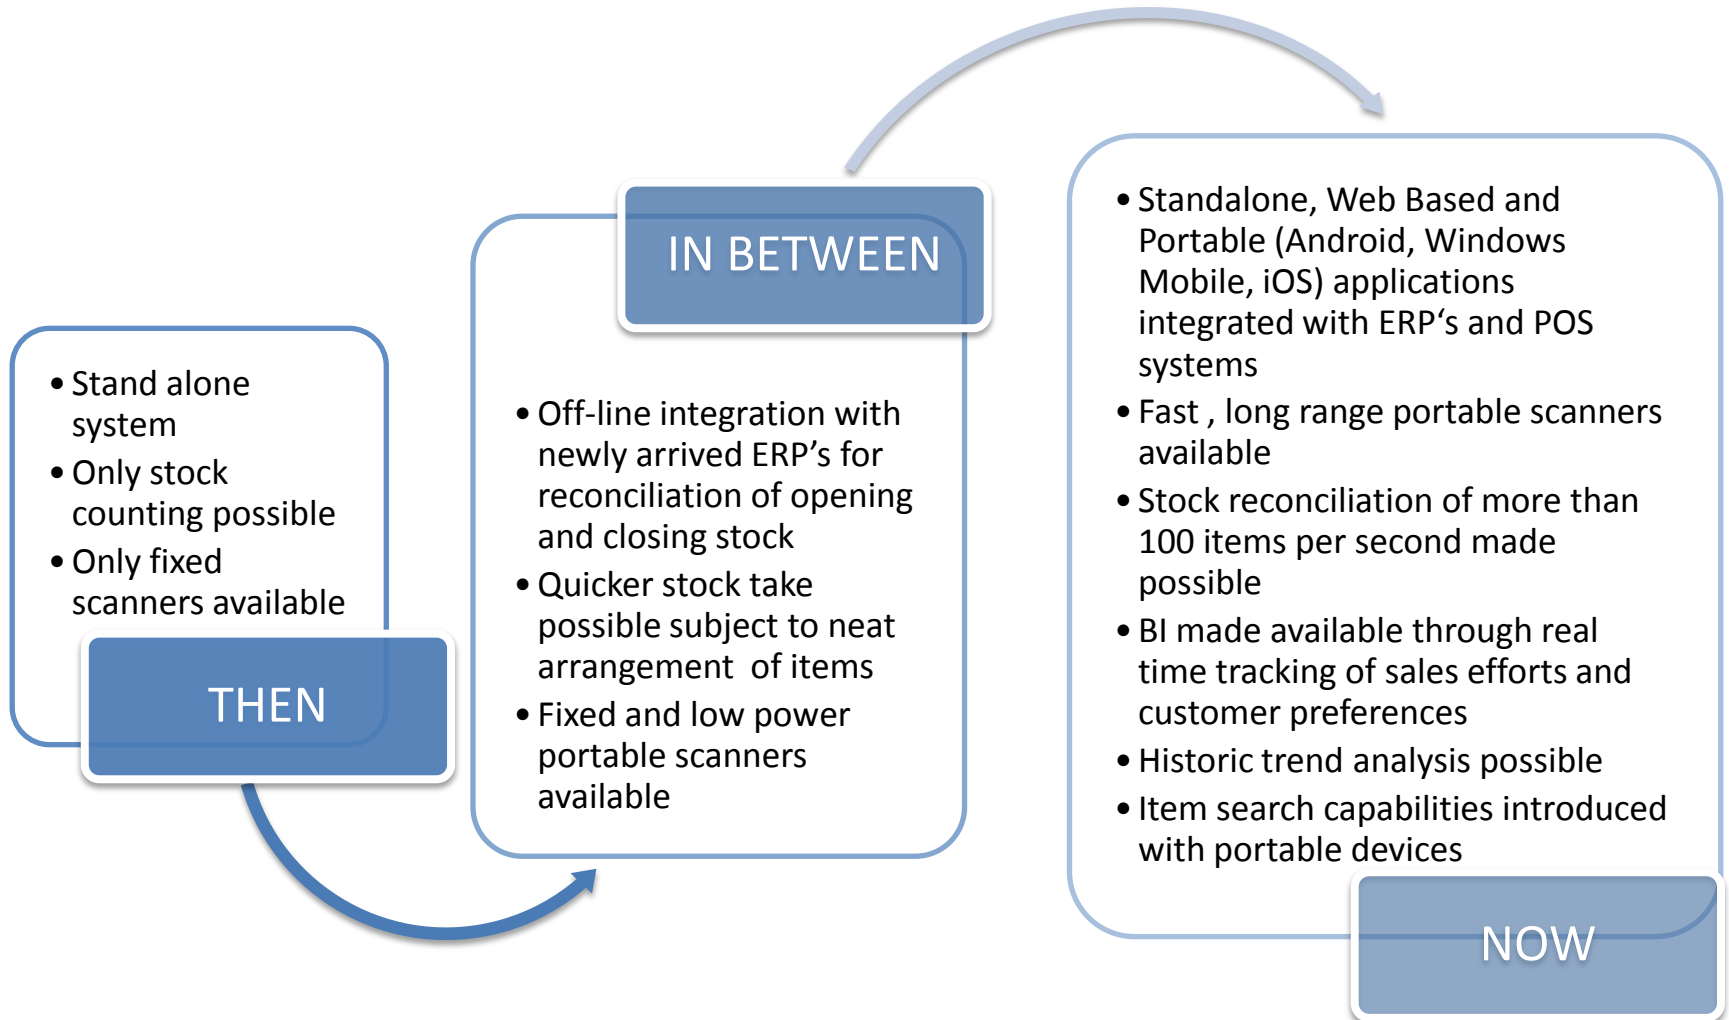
- Stand alone system
- Only stock counting possible
- Only fixed scanners available

THEN

IN BETWEEN

- Off-line integration with newly arrived ERP’s for reconciliation of opening and closing stock
- Quicker stock take possible subject to neat arrangement  of items
- Fixed and low power portable scanners available

- Standalone, Web Based and Portable (Android, Windows Mobile, iOS) applications integrated with ERP‘s and POS systems
- Fast , long range portable scanners available
- Stock reconciliation of more than 100 items per second made possible
- BI made available through real time tracking of sales efforts and customer preferences
- Historic trend analysis possible
- Item search capabilities introduced with portable devices

NOW